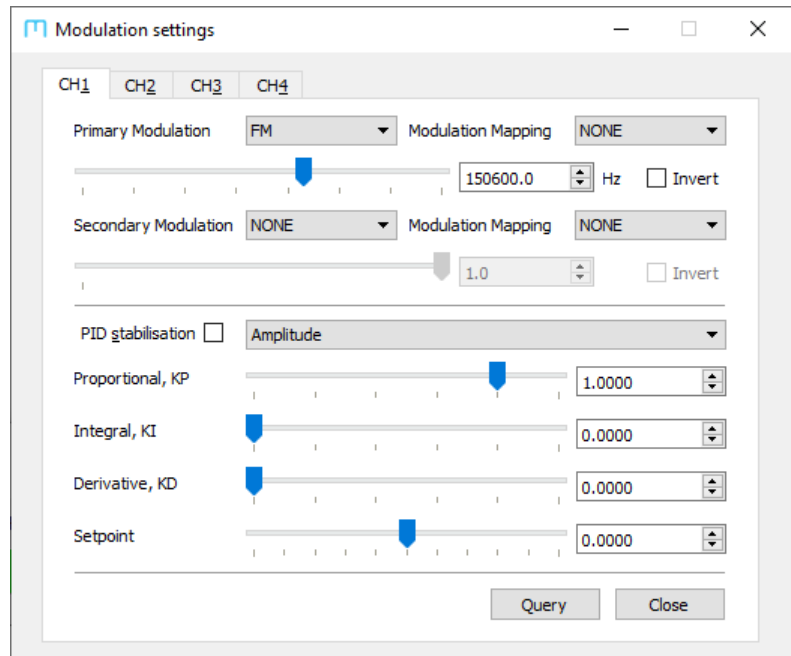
Modulation settings

CH1 CH2 CH3 CH4

Primary Modulation FM Modulation Mapping NONE

150600.0 Hz Invert

Secondary Modulation NONE Modulation Mapping NONE

1.0 Invert

PID stabilisation Amplitude

Proportional, KP 1.0000

Integral, KI 0.0000

Derivative, KD 0.0000

Setpoint 0.0000

Query Close